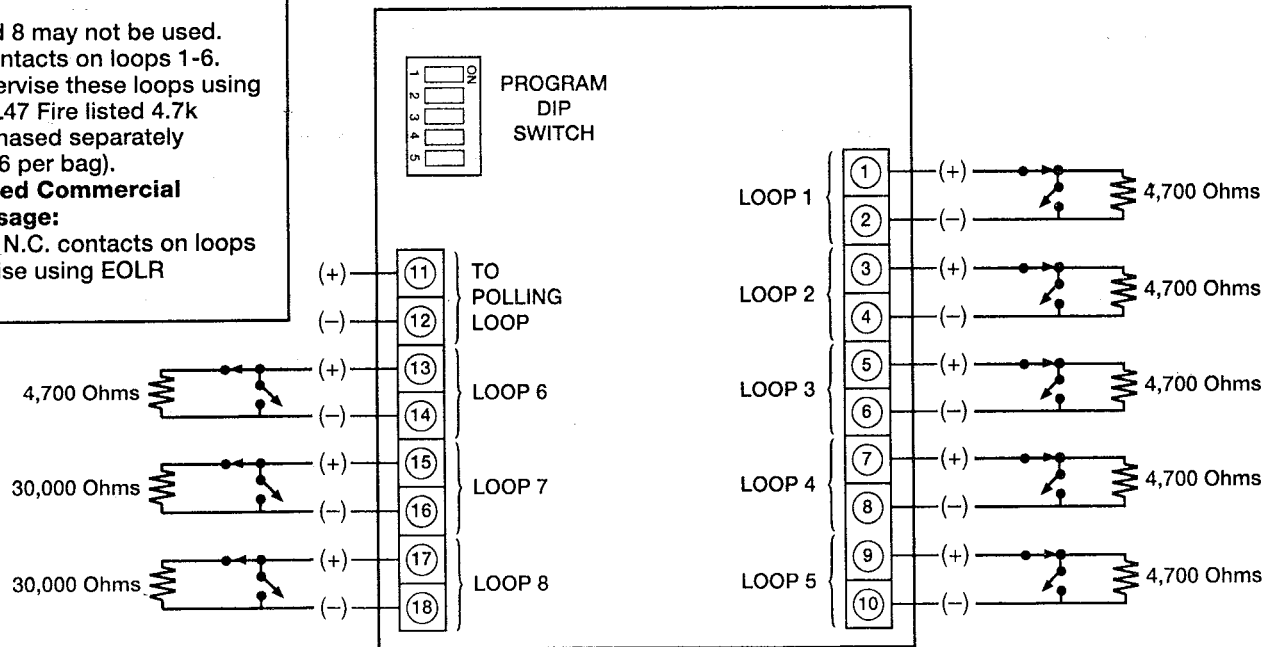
d 8 may not be used.
ontacts on loops 1-6.
ervise these loops using
.47 Fire listed 4.7k
hased separately
6 per bag).
ed Commercial
sage:
N.C. contacts on loops
ise using EOLR

PROGRAM DIP SWITCH

ON
1 2 3 4 5

(+) 11 TO POLLING LOOP
(−) 12

4,700 Ohms (+) 13 LOOP 6
(−) 14

30,000 Ohms (+) 15 LOOP 7
(−) 16

30,000 Ohms (+) 17 LOOP 8
(−) 18

LOOP 1 1 (+) 4,700 Ohms
2 (−)

LOOP 2 3 (+) 4,700 Ohms
4 (−)

LOOP 3 5 (+) 4,700 Ohms
6 (−)

LOOP 4 7 (+) 4,700 Ohms
8 (−)

LOOP 5 9 (+) 4,700 Ohms
10 (−)